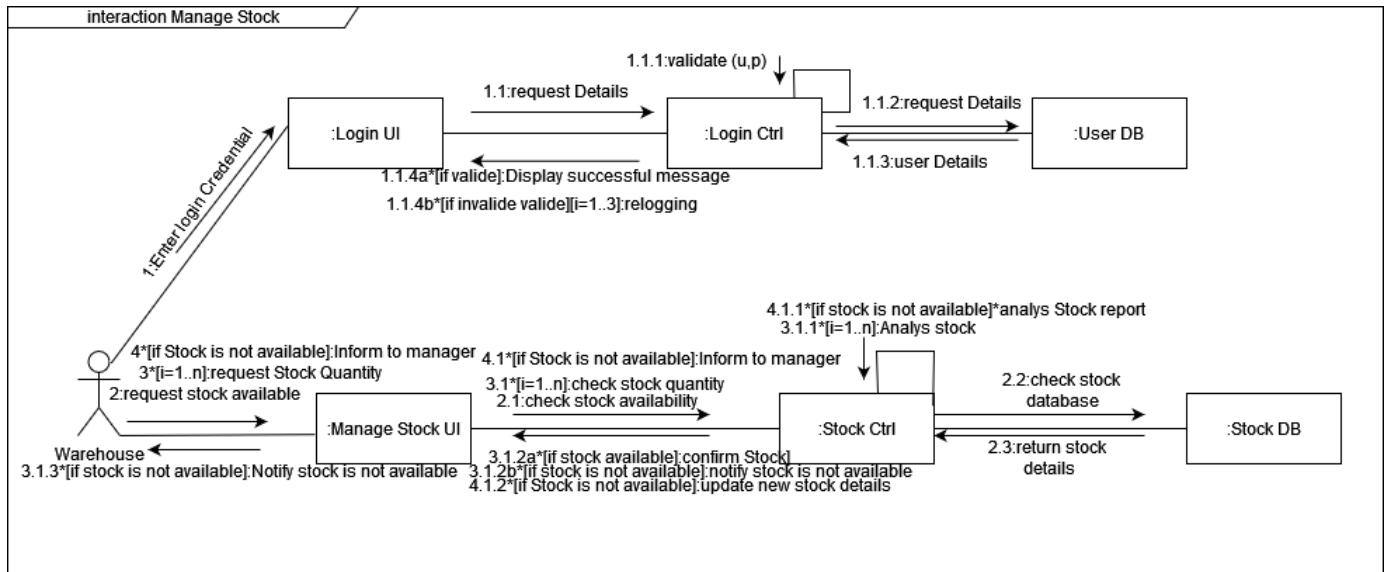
interaction Manage Stock

1.1.1:validate (u,p)

1.1:request Details

:Login UI

:Login Ctrl

1.1.2:request Details

:User DB

1.1.3:user Details

1.1.4a*[if valide]:Display successful message

1.1.4b*[if invalide valide][i=1..3]:relogging

1:Enter login Credential

4.1.1*[if stock is not available]*analys Stock report

3.1.1*[i=1..n]:Analys stock

4*[if Stock is not available]:Inform to manager

3*[i=1..n]:request Stock Quantity

4.1*[if Stock is not available]:Inform to manager

2:request stock available

3.1*[i=1..n]:check stock quantity

2.1:check stock availability

2.2:check stock database

:Manage Stock UI

:Stock Ctrl

:Stock DB

Warehouse

3.1.3*[if stock is not available]:Notify stock is not available

3.1.2a*[if stock available]:confirm Stock]

3.1.2b*[if stock is not available]:notify stock is not available

4.1.2*[if Stock is not available]:update new stock details

2.3:return stock details